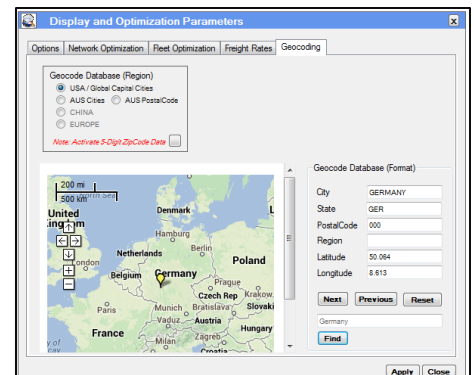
Display and Optimization Parameters

Options | Network Optimization | Fleet Optimization | Freight Rates | Geocoding

Geocode Database (Region)
USA / Global Capital Cities
AUS Cities
AUS PostalCode
CHINA
EUROPE
Note: Activate 5-Digit ZipCode Data

200 mi
500 km
North Sea
United Kingdom
Denmark
Hamburg
Netherlands
Berlin
London
Belgium
Germany
Poland
Prague
Paris
Munich
Czech Rep
Krakow
Slovakia
Vaduz
Austria
France
Hungary
Croatia

Geocode Database (Format)
City | GERMANY
State | GER
PostalCode | 000
Region |
Latitude | 50.064
Longitude | 8.613

Next | Previous | Reset
Germany
Find

Apply | Close